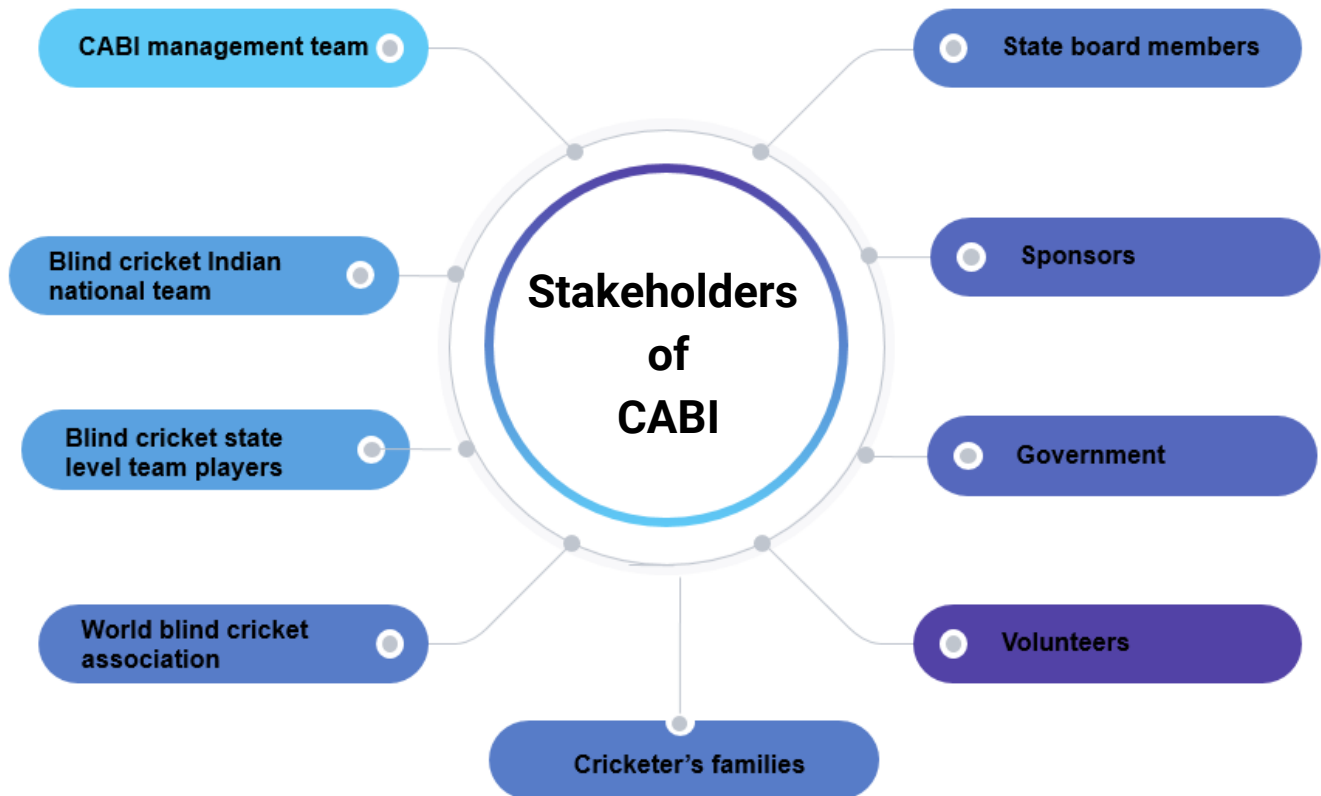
Stakeholders of CABI

CABI management team

Blind cricket Indian national team

Blind cricket state level team players

World blind cricket association

Cricketer’s families

State board members

Sponsors

Government

Volunteers